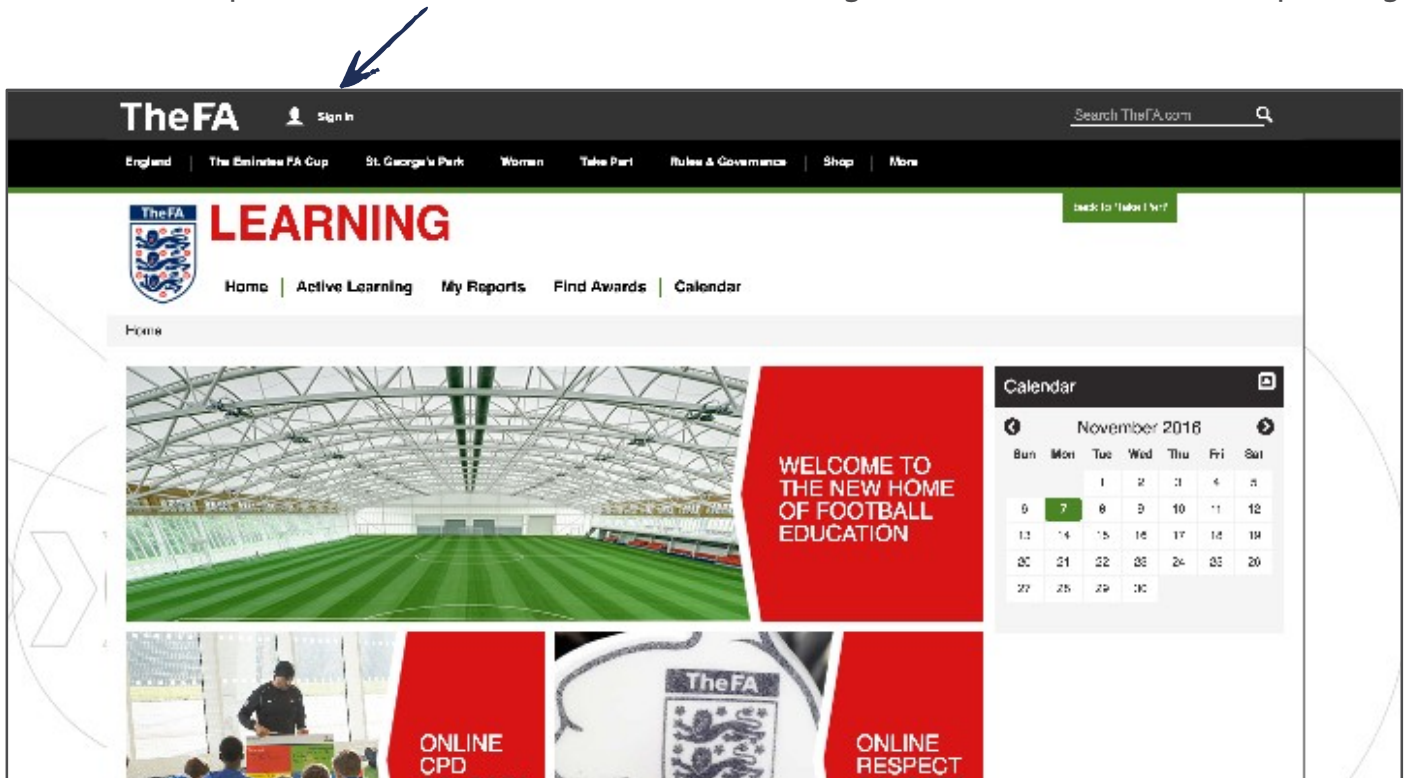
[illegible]

TheFA Sign in

Search TheFA.com

England | The Emirates FA Cup | St. George's Park | Women | Take Part | Rules & Governance | Shop | More

TheFA LEARNING

Back to Take Part

Home | Active Learning | My Reports | Find Awards | Calendar

Home

WELCOME TO THE NEW HOME OF FOOTBALL EDUCATION

Calendar

November 2016

| Sun | Mon | Tue | Wed | Thu | Fri | Sat |
|---|---|---|---|---|---|---|
| | | 1 | 2 | 3 | 4 | 5 |
| 6 | 7 | 8 | 9 | 10 | 11 | 12 |
| 13 | 14 | 15 | 16 | 17 | 18 | 19 |
| 20 | 21 | 22 | 23 | 24 | 25 | 26 |
| 27 | 28 | 29 | 30 | | | |

ONLINE CPD

TheFA

ONLINE RESPECT